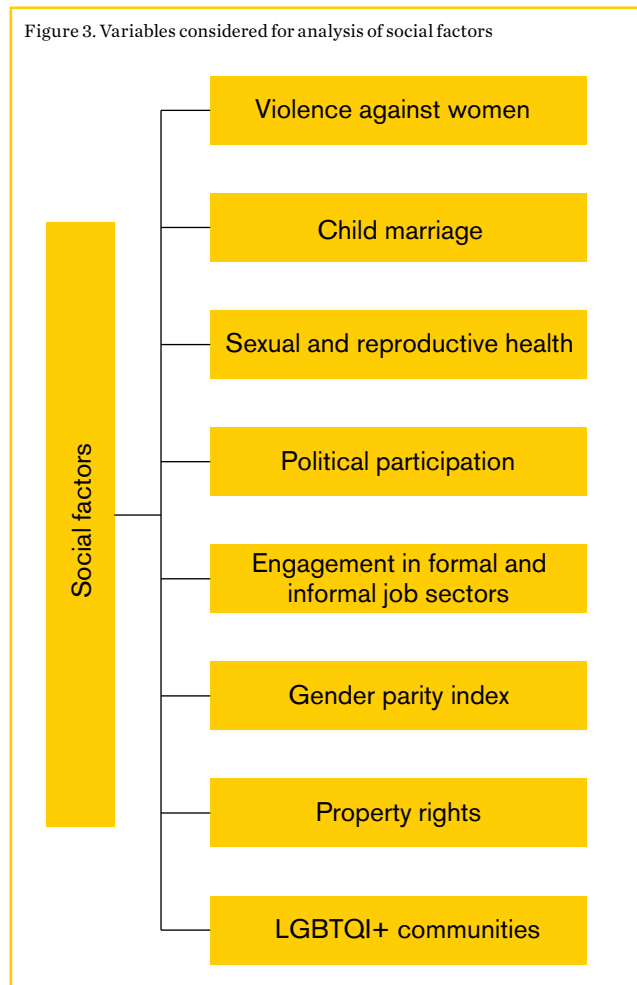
Figure 3. Variables considered for analysis of social factors

Social factors

Violence against women

Child marriage

Sexual and reproductive health

Political participation

Engagement in formal and informal job sectors

Gender parity index

Property rights

LGBTQI+ communities